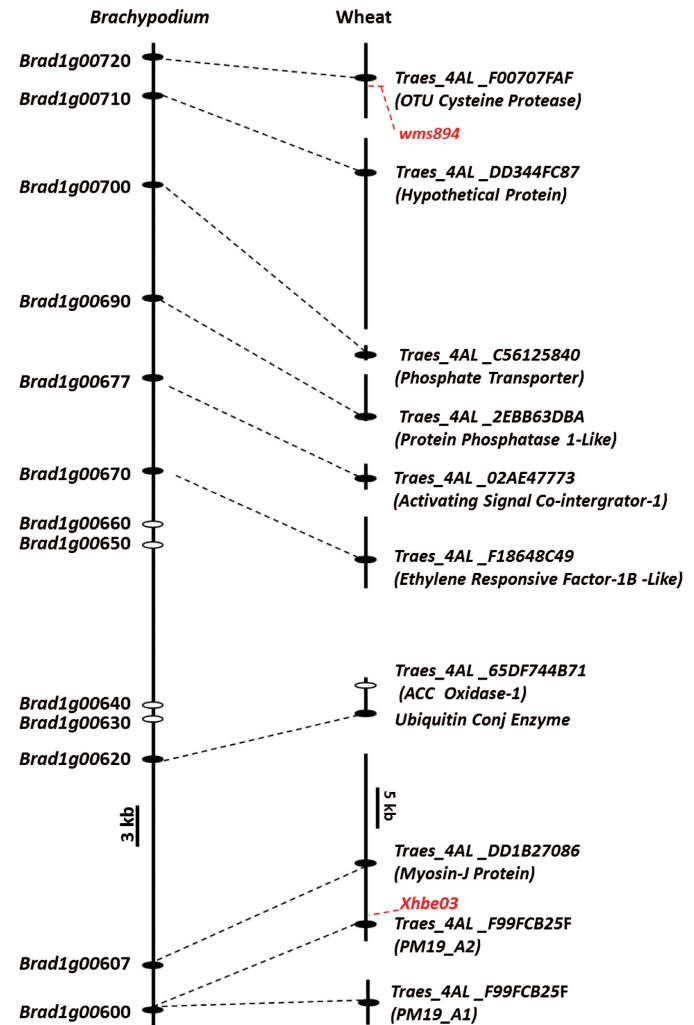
Brachypodium

Wheat

Brad1g00720
Brad1g00710
Brad1g00700
Brad1g00690
Brad1g00677
Brad1g00670
Brad1g00660
Brad1g00650
Brad1g00640
Brad1g00630
Brad1g00620
3 kb
Brad1g00607
Brad1g00600

Traes_4AL _F00707FAF
(OTU Cysteine Protease)
wms894
Traes_4AL _DD344FC87
(Hypothetical Protein)
Traes_4AL _C56125840
(Phosphate Transporter)
Traes_4AL _2EBB63DBA
(Protein Phosphatase 1-Like)
Traes_4AL _02AE47773
(Activating Signal Co-intergrator-1)
Traes_4AL _F18648C49
(Ethylene Responsive Factor-1B -Like)
Traes_4AL _65DF744B71
(ACC Oxidase-1)
Ubiquitin Conj Enzyme
5 kb
Traes_4AL _DD1B27086
(Myosin-J Protein)
Xhbe03
Traes_4AL _F99FCB25F
(PM19_A2)
Traes_4AL _F99FCB25F
(PM19_A1)